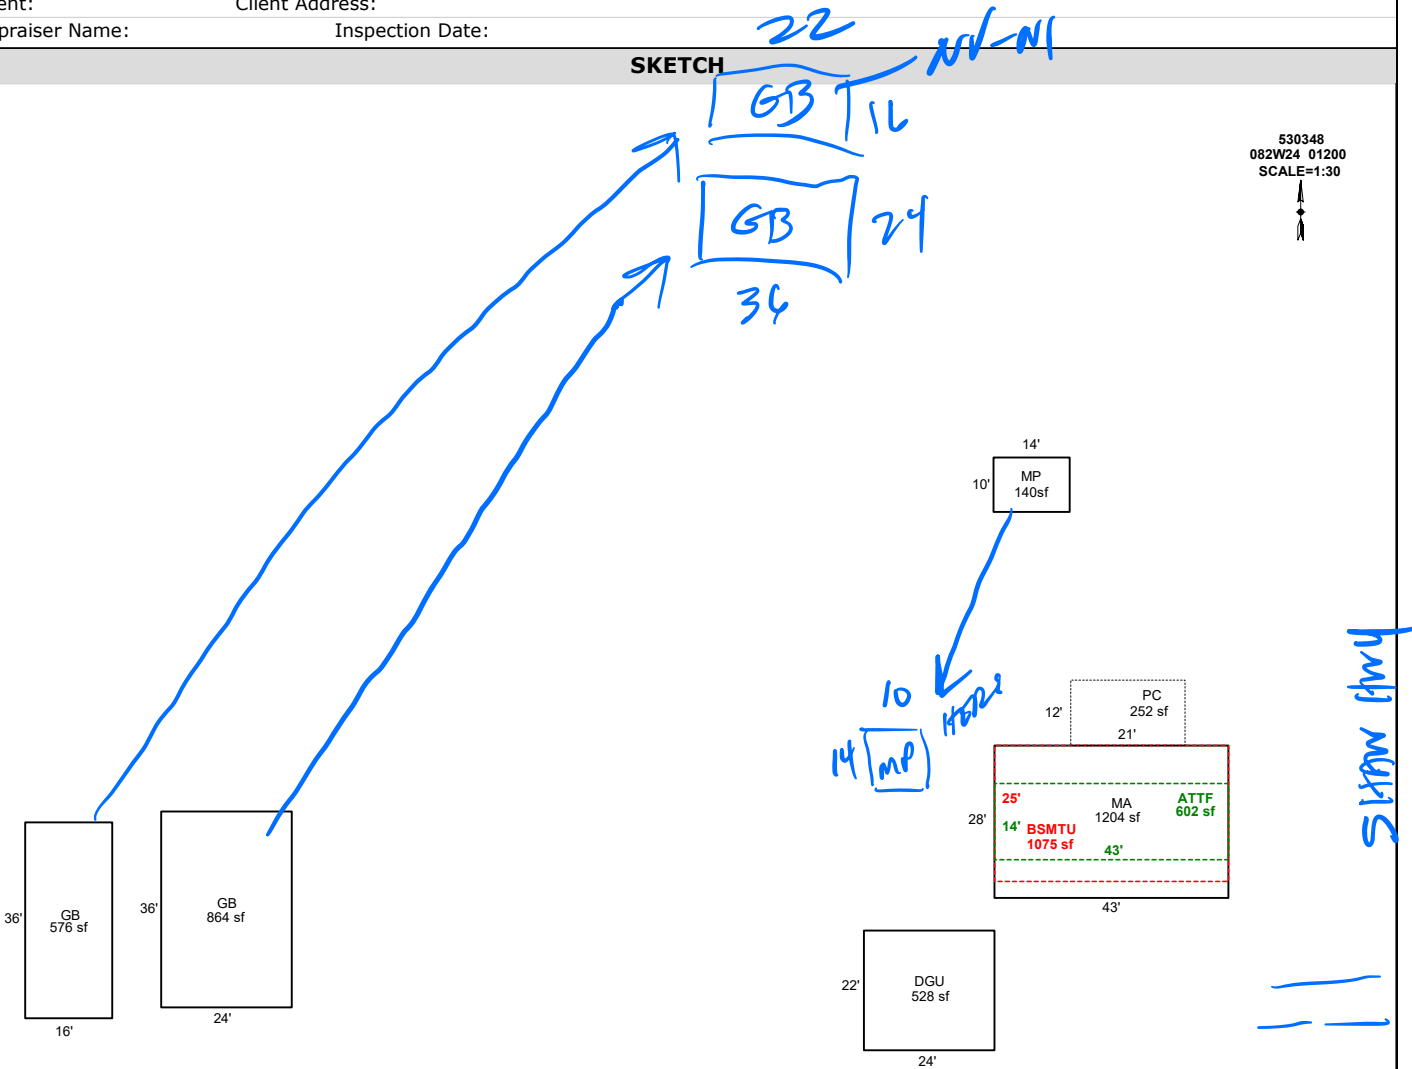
ent: Client Address:
praiser Name: Inspection Date:

SKETCH

22
NV-NI
GB 16
GB 24
36

530348
082W24 01200
SCALE=1:30

14'
10' MP 140sf

10
14 MP
140ft²

PC 252 sf
12'
21'

25'
14'
BSMTU 1075 sf
MA 1204 sf
ATTF 602 sf
43'
28'
43'

Slate Hwy

36' GB 576 sf
16'

36' GB 864 sf
24'

22' DGU 528 sf
24'